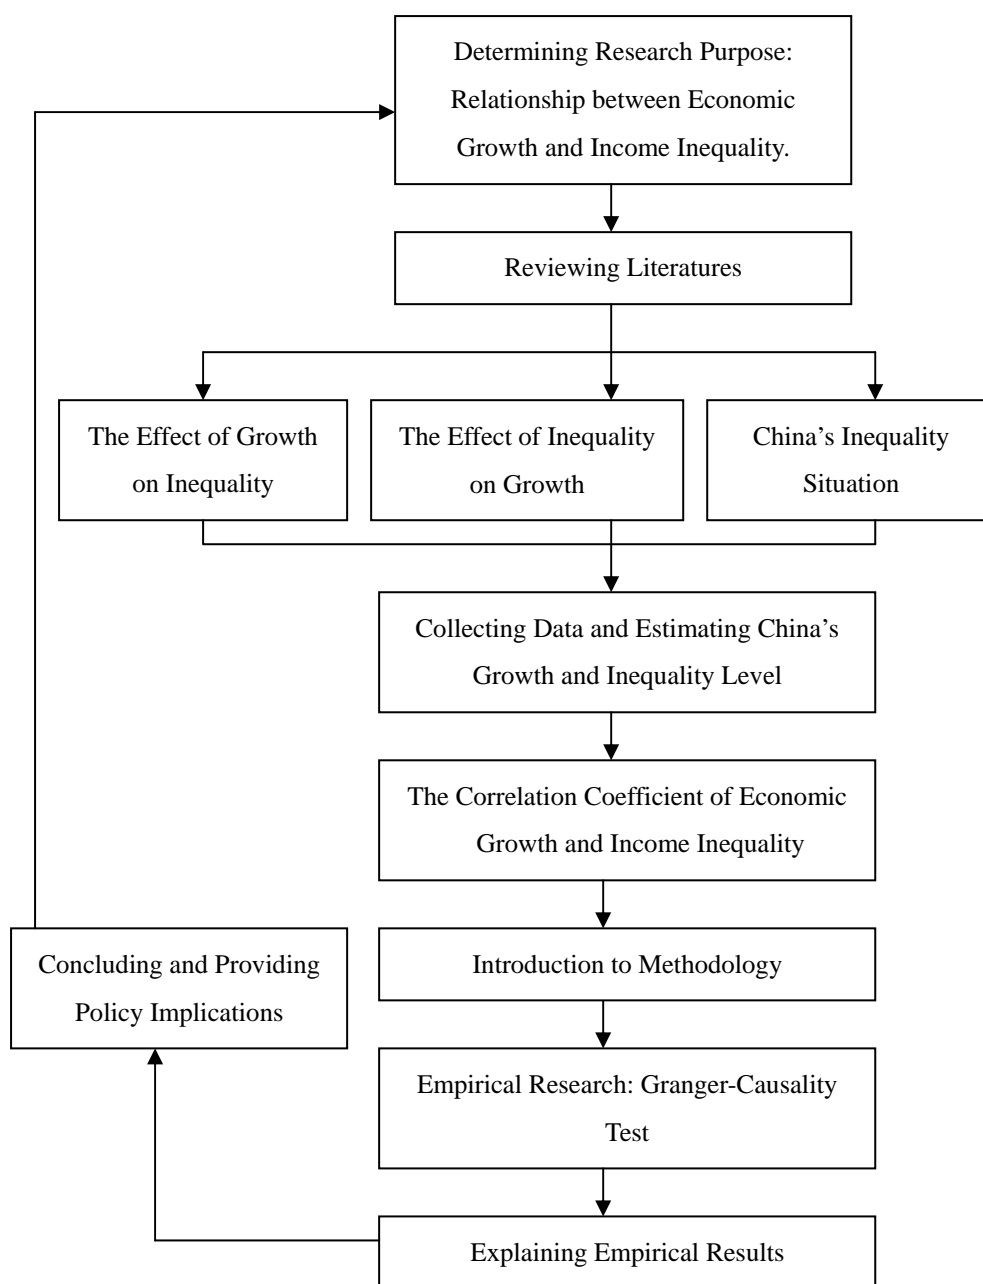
Determining Research Purpose: Relationship between Economic Growth and Income Inequality.

Reviewing Literatures

The Effect of Growth on Inequality

The Effect of Inequality on Growth

China's Inequality Situation

Collecting Data and Estimating China's Growth and Inequality Level

The Correlation Coefficient of Economic Growth and Income Inequality

Introduction to Methodology

Empirical Research: Granger-Causality Test

Explaining Empirical Results

Concluding and Providing Policy Implications